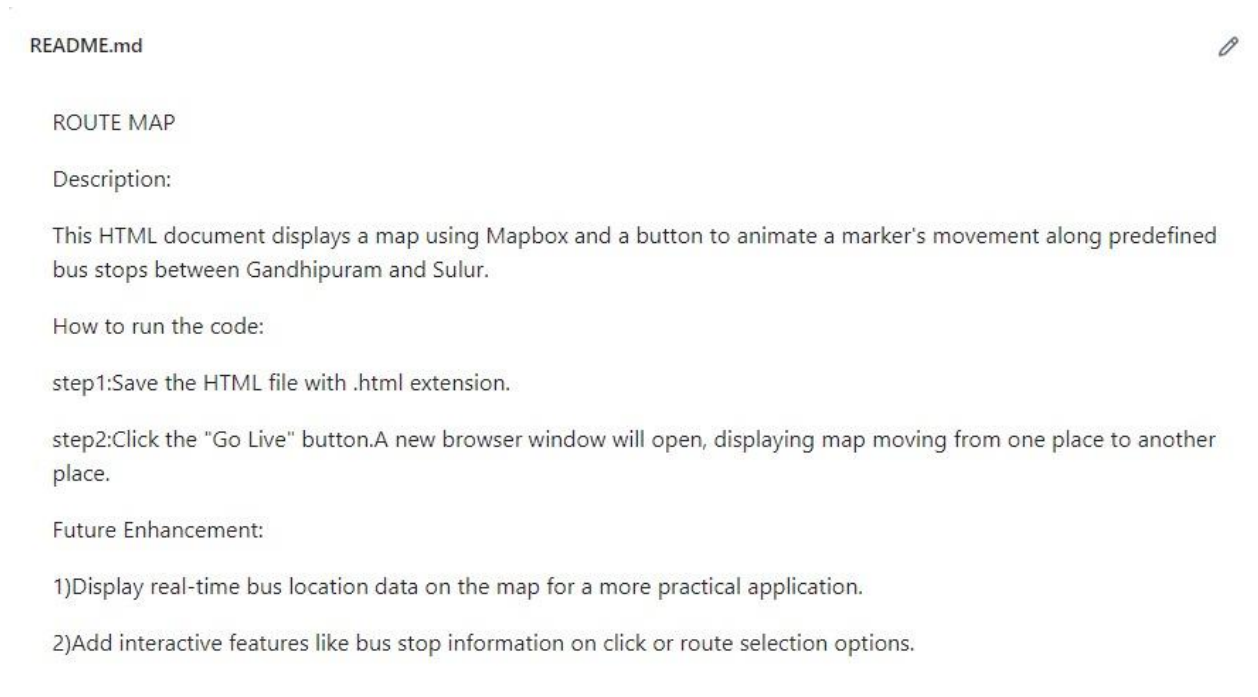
README.md

ROUTE MAP

Description:

This HTML document displays a map using Mapbox and a button to animate a marker's movement along predefined bus stops between Gandhipuram and Sulur.

How to run the code:

step1:Save the HTML file with .html extension.

step2:Click the "Go Live" button.A new browser window will open, displaying map moving from one place to another place.

Future Enhancement:

1)Display real-time bus location data on the map for a more practical application.

2)Add interactive features like bus stop information on click or route selection options.